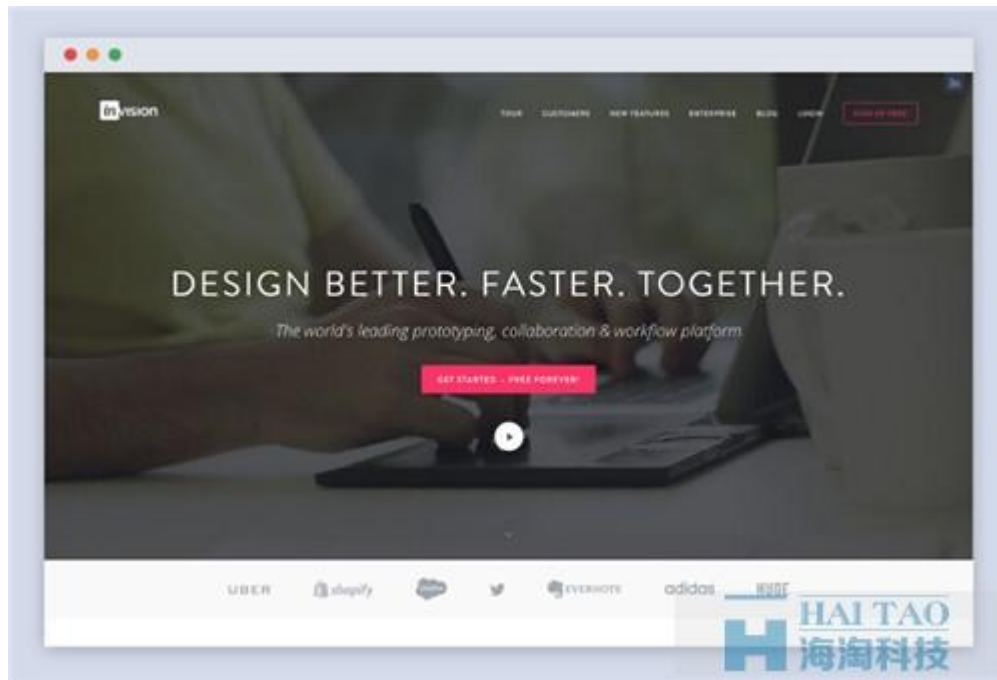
invision

TOUR CUSTOMERS NEW FEATURES ENTERPRISE BLOG LOGIN SIGN UP FREE

DESIGN BETTER. FASTER. TOGETHER.

The world's leading prototyping, collaboration & workflow platform

GET STARTED – FREE FOREVER!

UBER shopify salesforce EVERNOTE adidas

HAI TAO
海淘科技